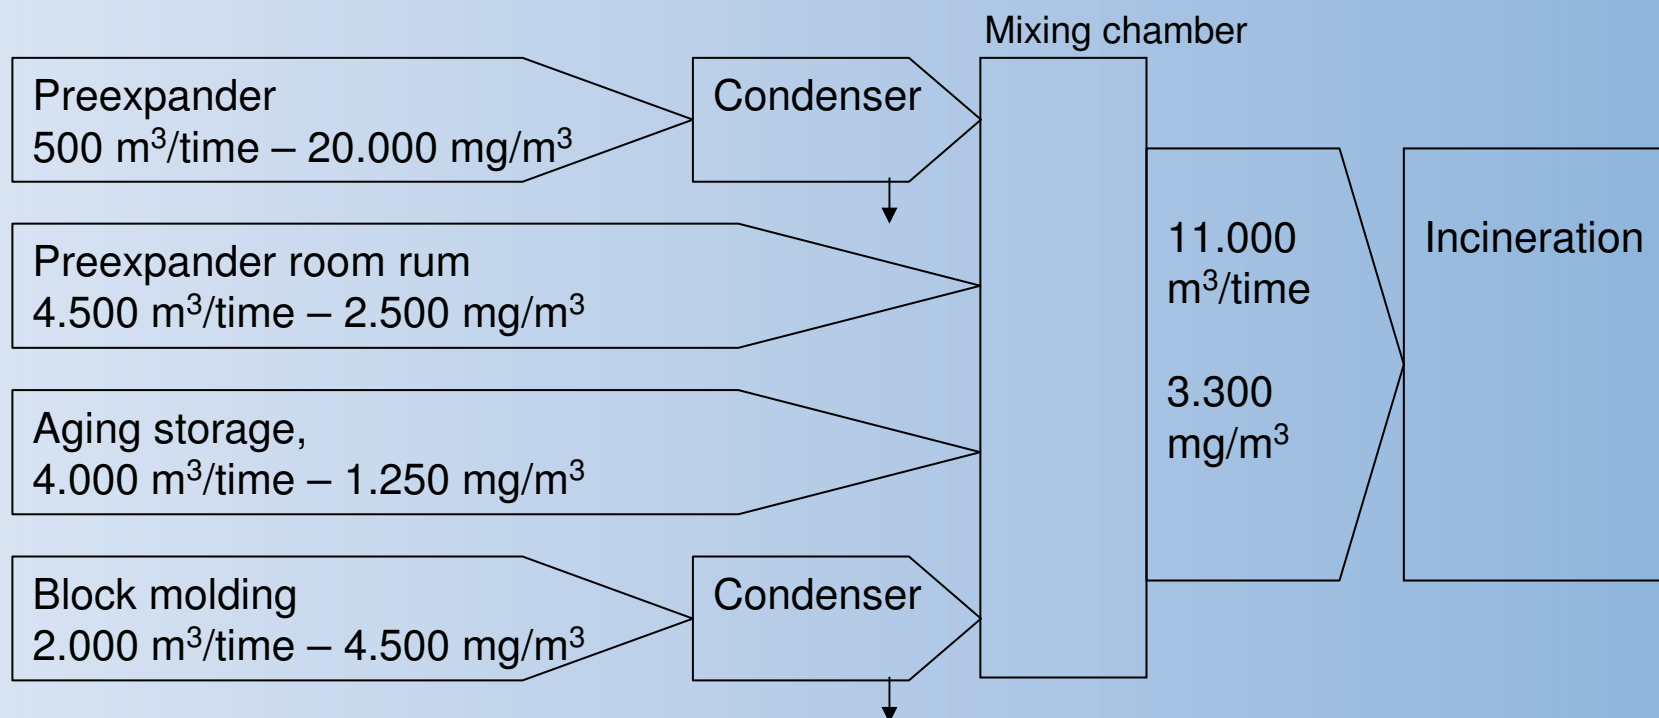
Mixing chamber

Preexpander
500 m$^3$/time – 20.000 mg/m$^3$

Condenser

Preexpander room rum
4.500 m$^3$/time – 2.500 mg/m$^3$

Aging storage,
4.000 m$^3$/time – 1.250 mg/m$^3$

Block molding
2.000 m$^3$/time – 4.500 mg/m$^3$

Condenser

11.000 m$^3$/time

3.300 mg/m$^3$

Incineration